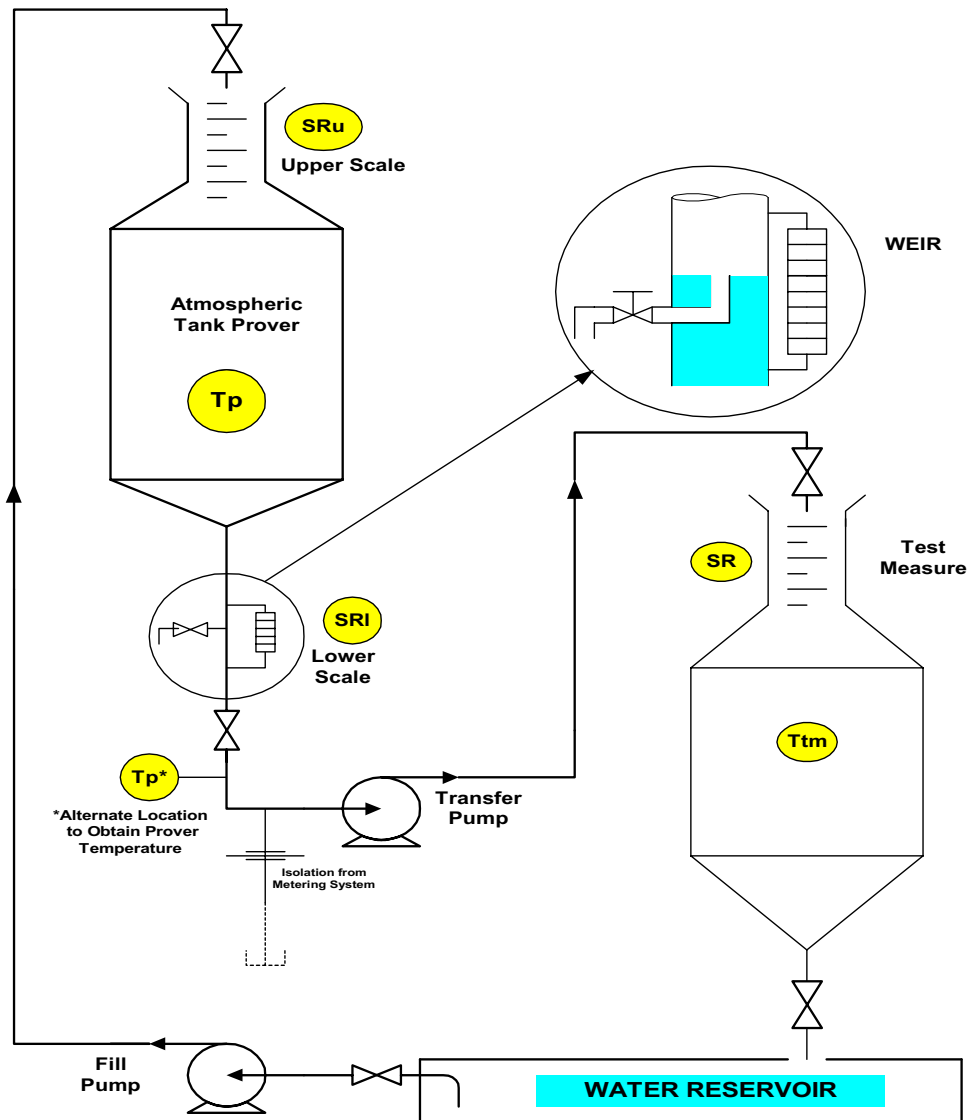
SRu
Upper Scale

WEIR

Atmospheric Tank Prover

Tp

SR

Test Measure

SRl
Lower Scale

Ttm

Tp*
*Alternate Location to Obtain Prover Temperature

Transfer Pump

Isolation from Metering System

Fill Pump

WATER RESERVOIR